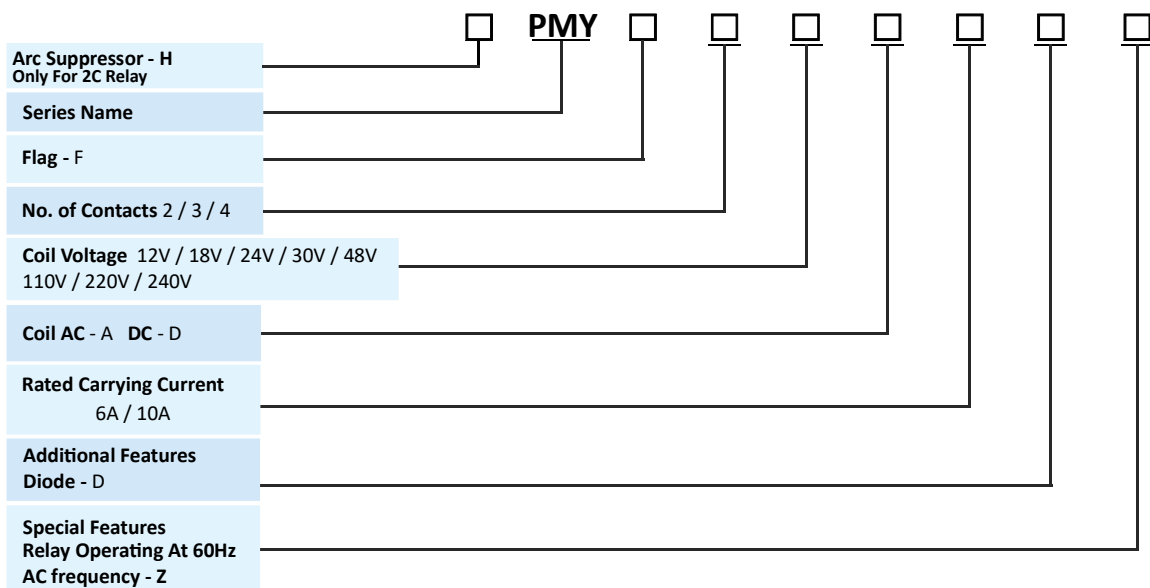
□ PMY □ □ □ □ □ □ □

Arc Suppressor - H
Only For 2C Relay

Series Name

Flag - F

No. of Contacts 2 / 3 / 4

Coil Voltage 12V / 18V / 24V / 30V / 48V 110V / 220V / 240V

Coil AC - A DC - D

Rated Carrying Current 6A / 10A

Additional Features
Diode - D

Special Features
Relay Operating At 60Hz AC frequency - Z